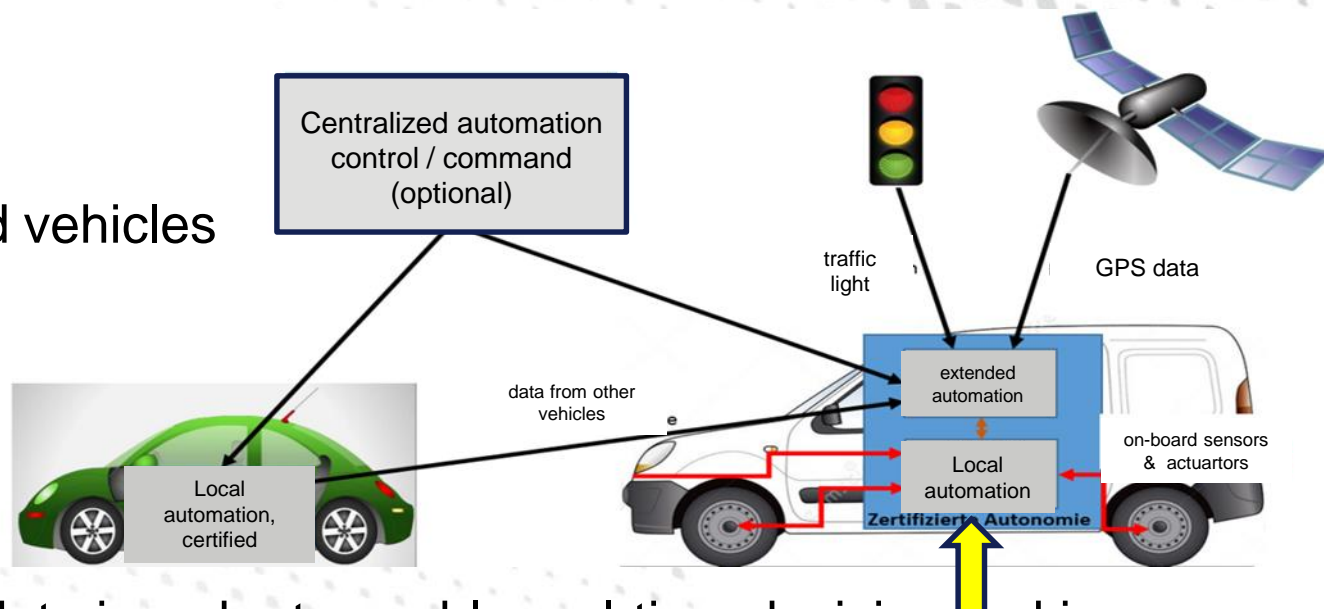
d vehicles

Centralized automation control / command (optional)

traffic light

GPS data

data from other vehicles

extended automation

Local automation

on-board sensors & actuartors

Zertifizierte Autonomie

Local automation, certified

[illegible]